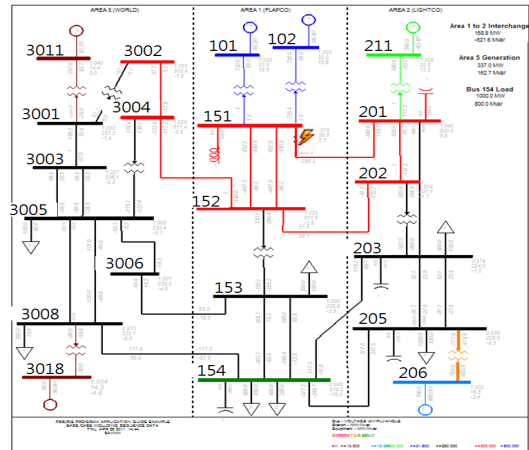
AREA 5 (WORLD)

AREA 1 (FLAPCO)

AREA 2 (LIGHTCO)

Area 1 to 2 Interchange
168.9 MW
-521.6 Mvar

Area 5 Generation
337.0 MW
152.7 Mvar

Bus 154 Load
1000.0 MW
800.0 Mvar

3011

3002

101

102

211

3001

3004

151

201

3003

202

3005

152

3006

203

153

3008

205

3018

154

206

PSS®E PROGRAM APPLICATION GUIDE EXAMPLE
BASE CASE INCLUDING SEQUENCE DATA

BUS - VOLTAGE (KV)/ANGLE
Branch - MW/Mvar
Equipment - MW/Mvar

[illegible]